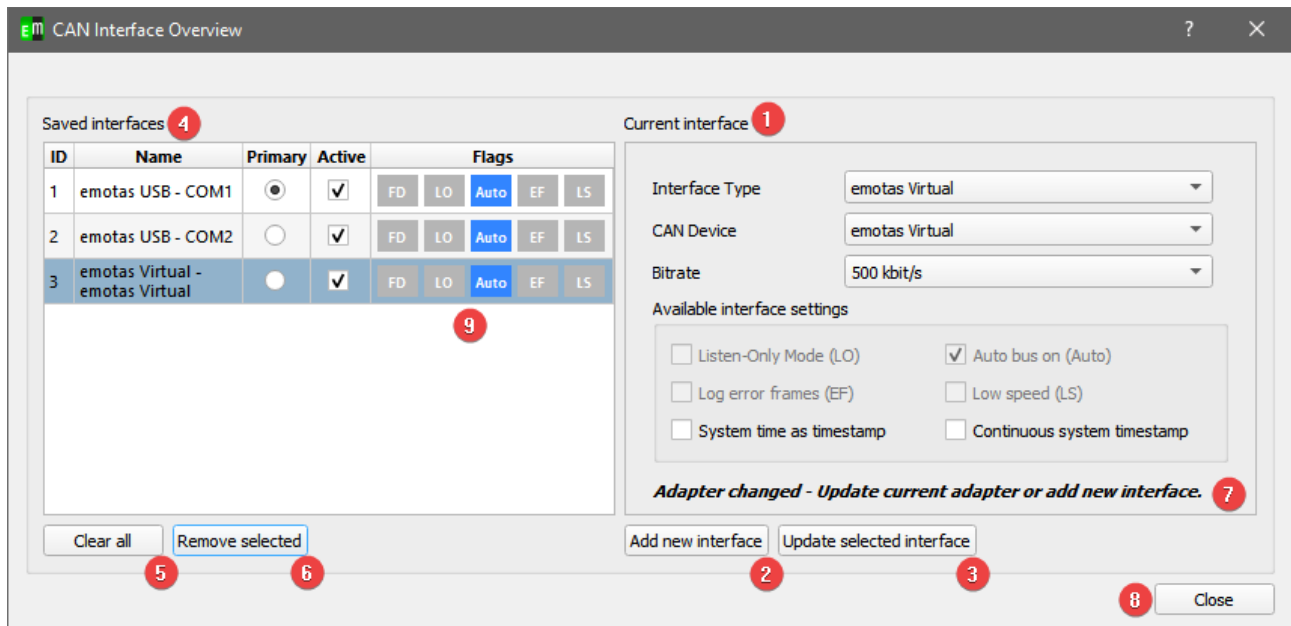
CAN Interface Overview ? ✕

Saved interfaces 4

| ID | Name | Primary | Active | Flags |
|---|---|---|---|---|
| 1 | emotas USB - COM1 | ◉ | ✓ | FD LO Auto EF LS |
| 2 | emotas USB - COM2 | ○ | ✓ | FD LO Auto EF LS |
| 3 | emotas Virtual - emotas Virtual | ○ | ✓ | FD LO Auto EF LS |

9

Current interface 1

Interface Type emotas Virtual
CAN Device emotas Virtual
Bitrate 500 kbit/s

Available interface settings
Listen-Only Mode (LO)
Auto bus on (Auto)
Log error frames (EF)
Low speed (LS)
System time as timestamp
Continuous system timestamp

Adapter changed - Update current adapter or add new interface. 7

Clear all 5
Remove selected 6
Add new interface 2
Update selected interface 3

8 Close